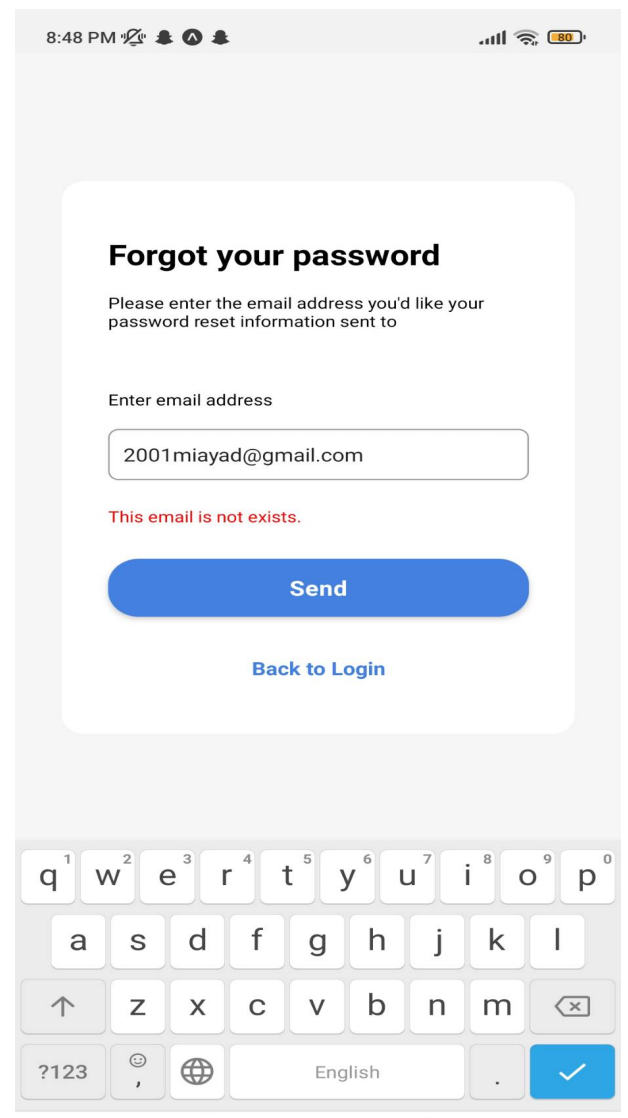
8:48 PM 80

Forgot your password

Please enter the email address you'd like your password reset information sent to

Enter email address

2001miayad@gmail.com

This email is not exists.

Send

Back to Login

q 1 w 2 e 3 r 4 t 5 y 6 u 7 i 8 o 9 p 0
a s d f g h j k l
z x c v b n m
?123 , English .